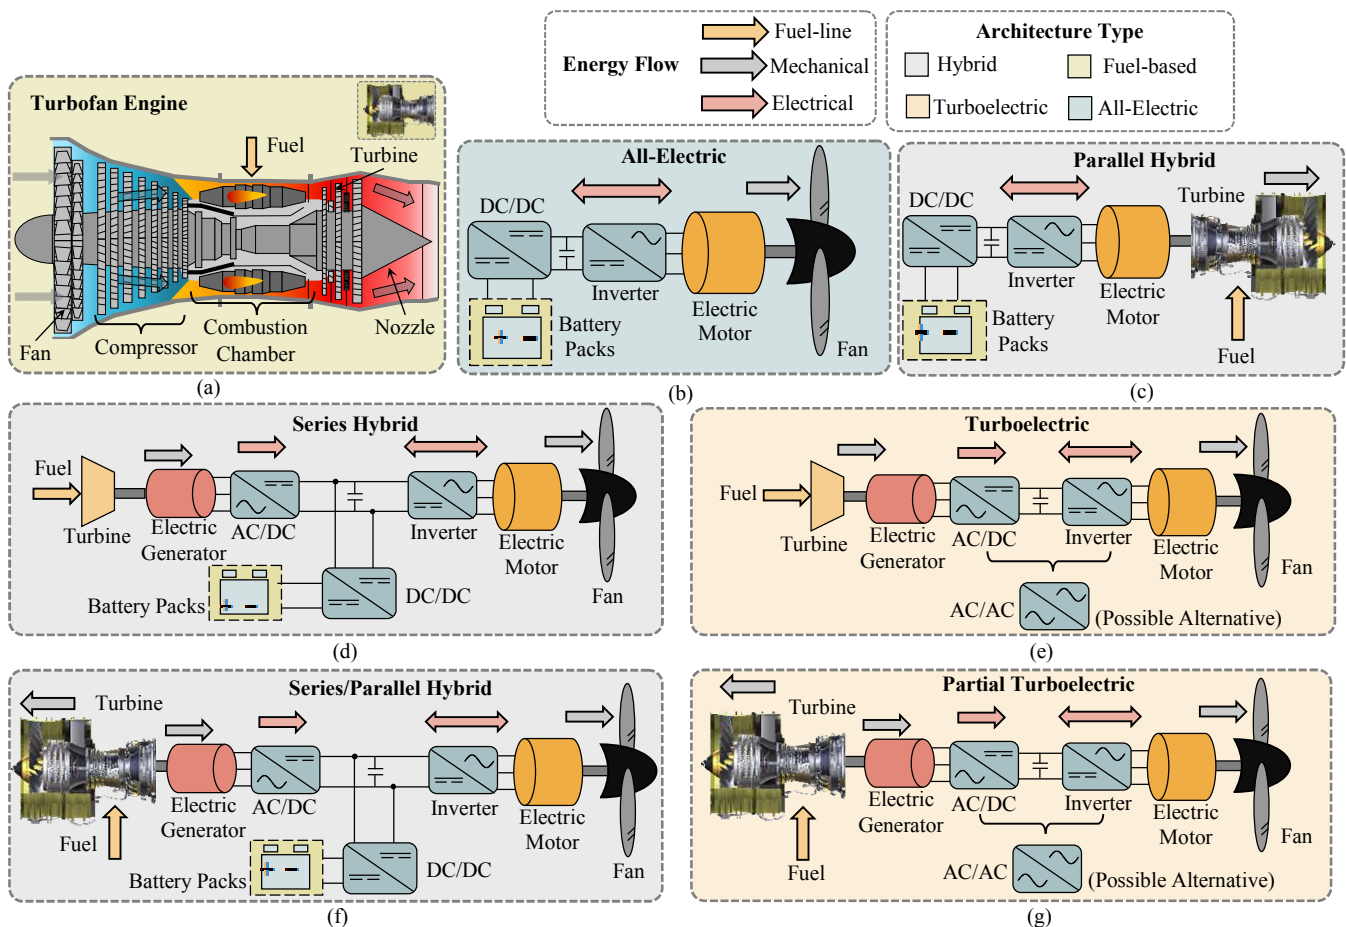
Energy Flow
Fuel-line
Mechanical
Electrical

Architecture Type
Hybrid
Fuel-based
Turboelectric
All-Electric

Turbofan Engine
Fuel
Turbine
Fan
Compressor
Combustion Chamber
Nozzle
(a)

All-Electric
DC/DC
Inverter
Battery Packs
Electric Motor
Fan
(b)

Parallel Hybrid
DC/DC
Turbine
Inverter
Electric Motor
Battery Packs
Fuel
(c)

Series Hybrid
Fuel
Turbine
Electric Generator
AC/DC
Inverter
Electric Motor
Battery Packs
DC/DC
Fan
(d)

Turboelectric
Fuel
Turbine
Electric Generator
AC/DC
Inverter
Electric Motor
Fan
AC/AC
(Possible Alternative)
(e)

Series/Parallel Hybrid
Turbine
Electric Generator
AC/DC
Inverter
Electric Motor
Fuel
Battery Packs
DC/DC
Fan
(f)

Partial Turboelectric
Turbine
Electric Generator
AC/DC
Inverter
Electric Motor
Fan
Fuel
AC/AC
(Possible Alternative)
(g)